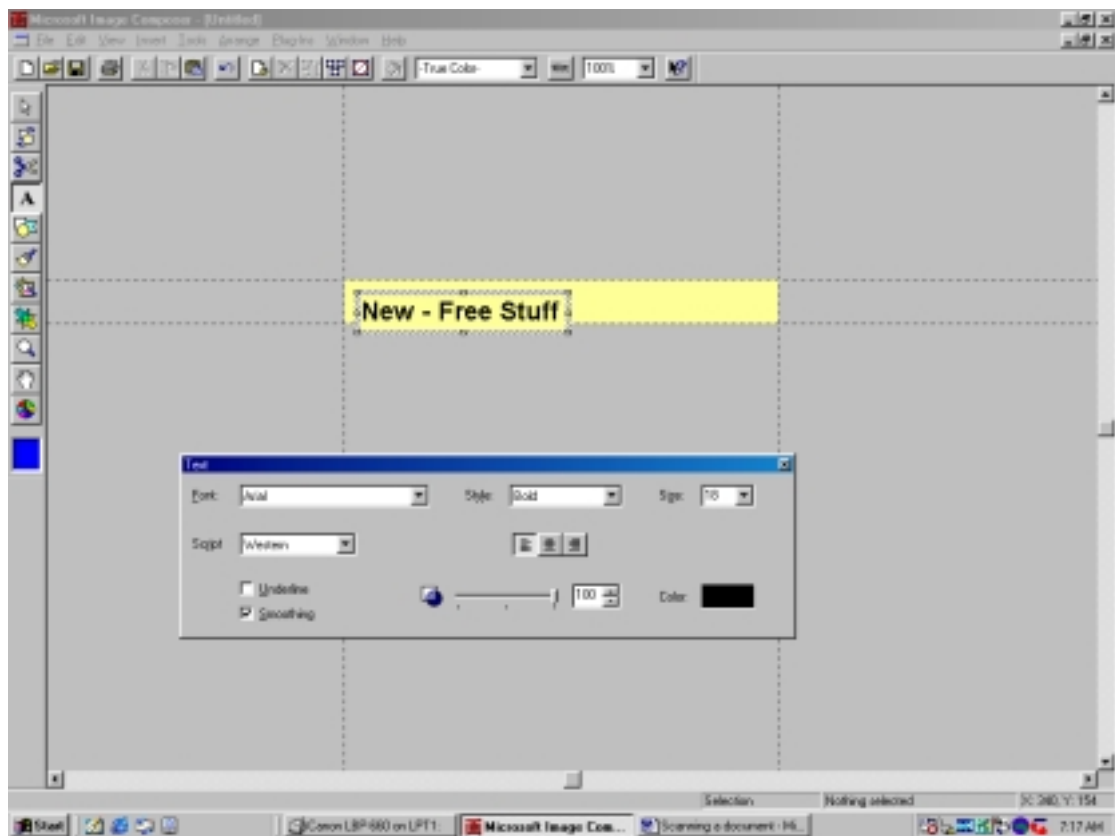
Microsoft Image Composer - [Untitled]

File Edit View Insert Tools Arrange Plug-Ins Window Help

-True Color- 100%

New - Free Stuff

Text

Font: Arial

Style: Bold

Size: 18

Script: Western

Underline

Smoothing

100

Color:

Selection

Nothing selected

X: 340, Y: 154

Start

Canon LBP-660 on LPT1:

Microsoft Image Com...

Scanning a document - Mi...

7:17 AM